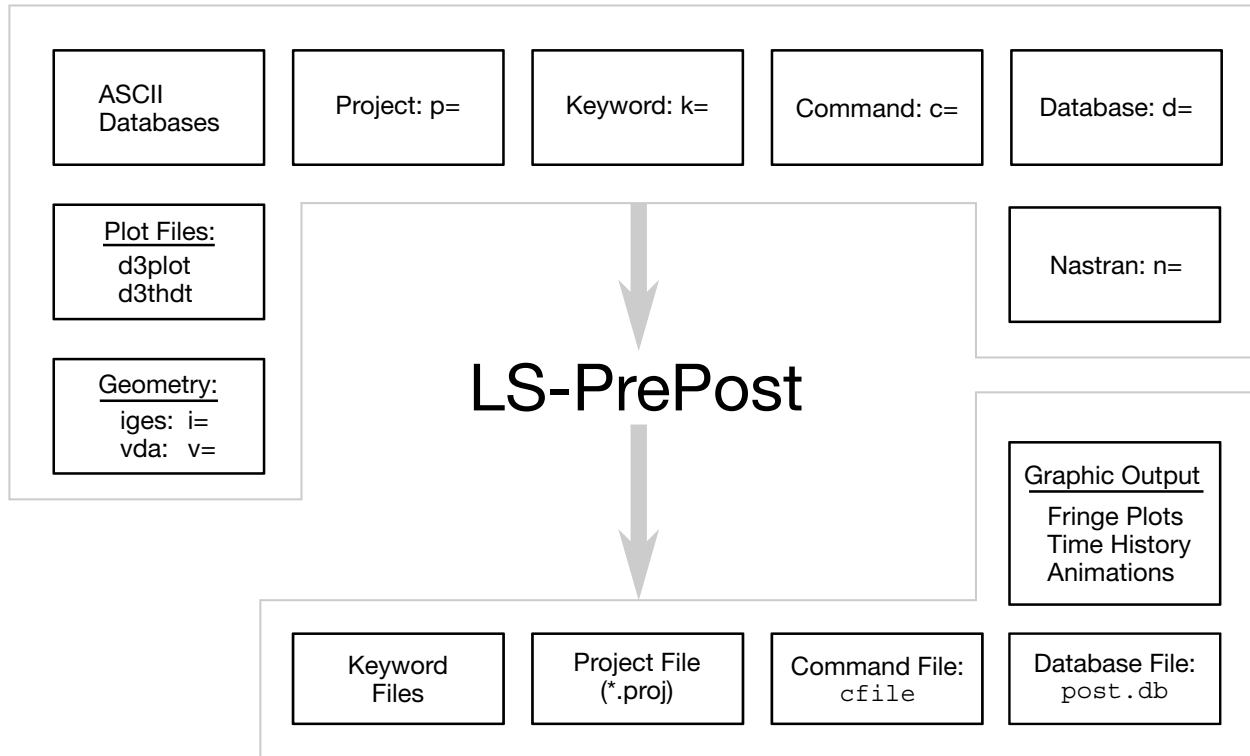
ASCII Databases

Project: p=

Keyword: k=

Command: c=

Database: d=

Plot Files:
d3plot
d3thdt

Nastran: n=

Geometry:
iges: i=
vda: v=

LS-PrePost

Graphic Output
Fringe Plots
Time History
Animations

Keyword Files

Project File (*.proj)

Command File: cfile

Database File: post.db